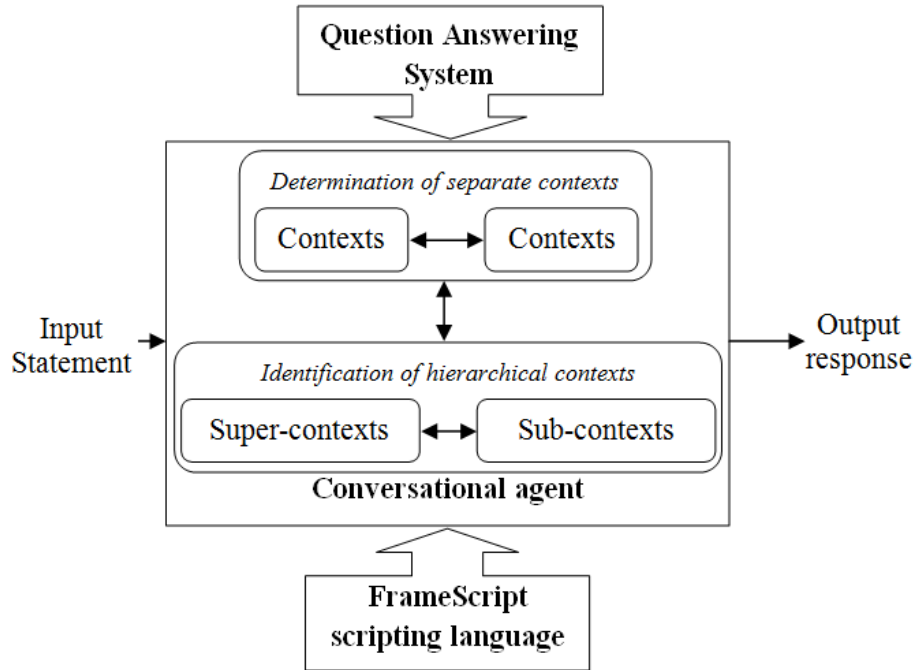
Question Answering System

Determination of separate contexts

Contexts

Contexts

Input Statement

Identification of hierarchical contexts

Super-contexts

Sub-contexts

Output response

Conversational agent

FrameScript scripting language